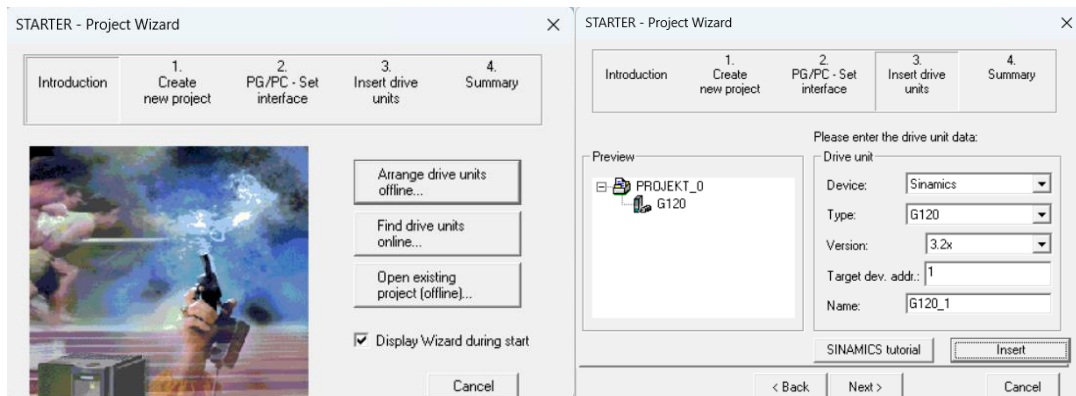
STARTER - Project Wizard

×

Introduction

1. Create new project

2. PG/PC - Set interface

3. Insert drive units

4. Summary

Arrange drive units offline...

Find drive units online...

Open existing project (offline)...

☑ Display Wizard during start

Cancel

STARTER - Project Wizard

×

Introduction

1. Create new project

2. PG/PC - Set interface

3. Insert drive units

4. Summary

Please enter the drive unit data:

Preview

PROJEKT_0

G120

Drive unit

Device: Sinamics

Type: G120

Version: 3.2x

Target dev. addr.: 1

Name: G120_1

SINAMICS tutorial

Insert

< Back

Next >

Cancel